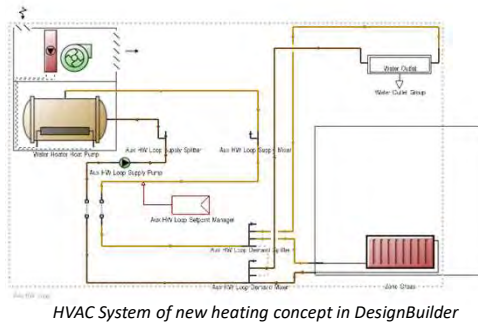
Water Heater Heat Pump

Aux HW Loop Supply Splitter

Aux HW Loop Supply Mixer

Aux HW Loop Supply Pump

Water Outlet

Water Outlet Group

Aux HW Loop Setpoint Manager

Aux HW Loop Demand Splitter

Aux HW Loop Demand Mixer

Zone Group

Aux HW loop

HVAC System of new heating concept in DesignBuilder